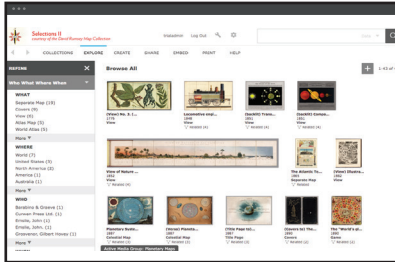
Selections II
courtesy of the David Rumsey Map Collection

Inspektor   Log Out

COLLECTIONS   EXPLORE   CREATE   SHARE   EMBED   PRINT   HELP

REFINE

Who What Where When

WHAT
Separate Map (19)
Covers (9)
View (6)
Atlas Map (5)
World Atlas (5)
More

WHERE
World (7)
United States (3)
North America (2)
America (1)
Australia (1)
More

WHO
Bardsley & Graves (1)
Cowen Press Ltd. (1)
Emslie, John (1)
Emslie, John (1)
Grosvenor, Gilbert Hovey (1)
More

Browse All

1-45 of

[Visual] No. 3: [...]
View

Locomotive engi...
View

[SecKit] Trans...
View

[SecKit] Compo...
View

View of Nature ...

The Atlantic Te...
Separate Map

[View] Observa...
View

Planetary Relati...
Celestial Map

[Moral] Planeta...
Celestial Map

[Title Page to]...
Title Page

[Covers to] The ...
Covers

The World's pl...
Covers

Active Media Group: Planetary Maps